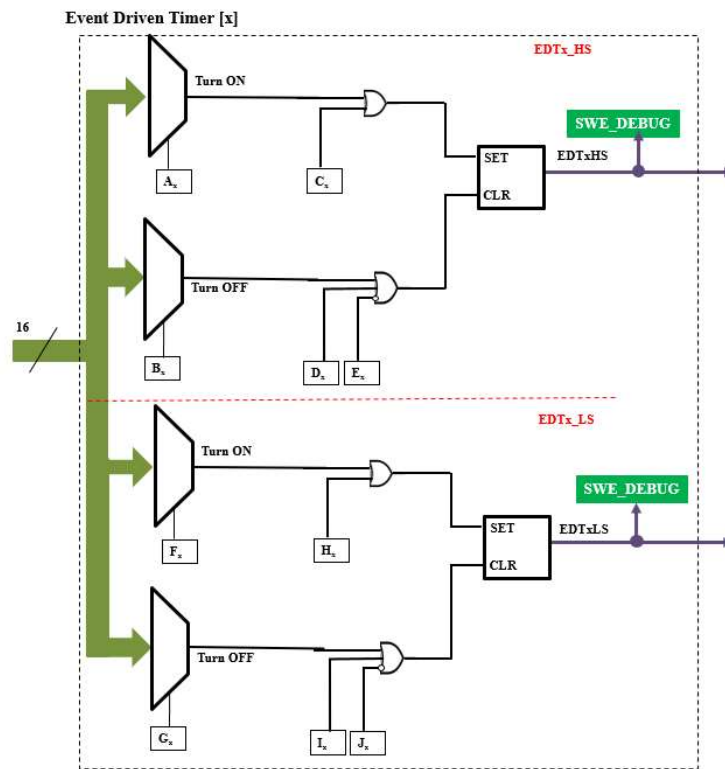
Event Driven Timer [x]

EDTx_HS

Turn ON

$A_x$

$C_x$

SET

CLR

SWE_DEBUG

EDTxHS

Turn OFF

16

$B_x$

$D_x$

$E_x$

EDTx_LS

Turn ON

$F_x$

$H_x$

SET

CLR

SWE_DEBUG

EDTxLS

Turn OFF

$G_x$

$I_x$

$J_x$